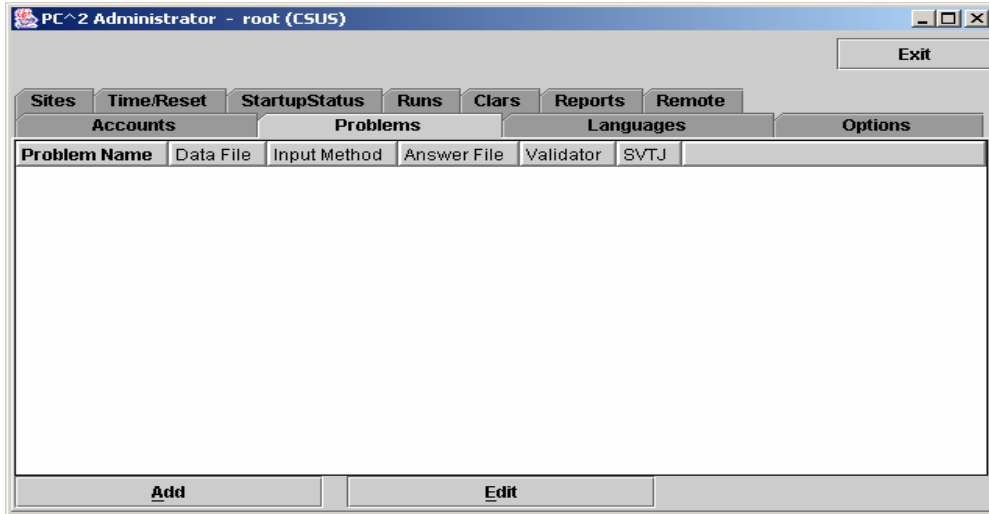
PC^2 Administrator - root (CSUS)

Exit

Sites | Time/Reset | StartupStatus | Runs | Clars | Reports | Remote

Accounts | Problems | Languages | Options

| Problem Name | Data File | Input Method | Answer File | Validator | SVTJ |
|---|---|---|---|---|---|

Add

Edit